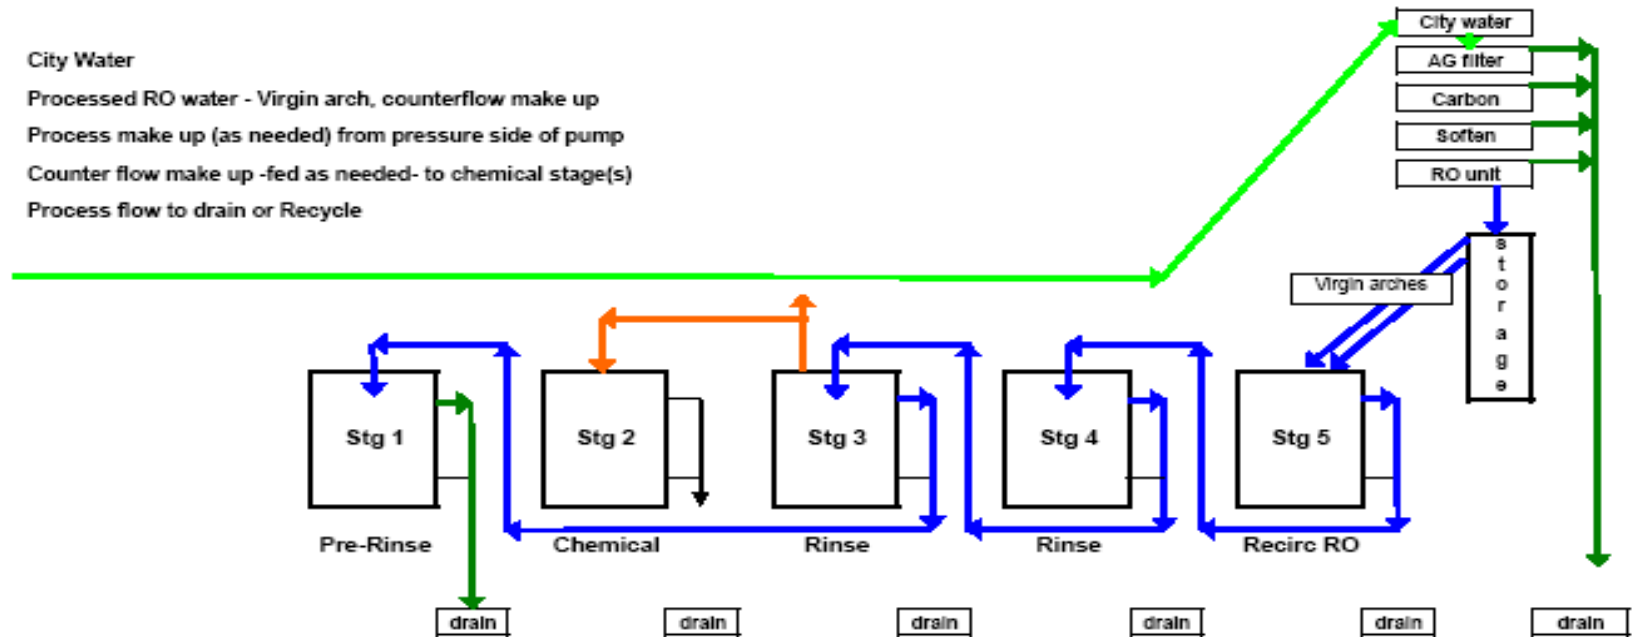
City Water

Processed RO water - Virgin arch, counterflow make up

Process make up (as needed) from pressure side of pump

Counter flow make up -fed as needed- to chemical stage(s)

Process flow to drain or Recycle

City water

AG filter

Carbon

Soften

RO unit

storage

Virgin arches

Stg 1

Stg 2

Stg 3

Stg 4

Stg 5

Pre-Rinse

Chemical

Rinse

Rinse

Recirc RO

drain

drain

drain

drain

drain

drain